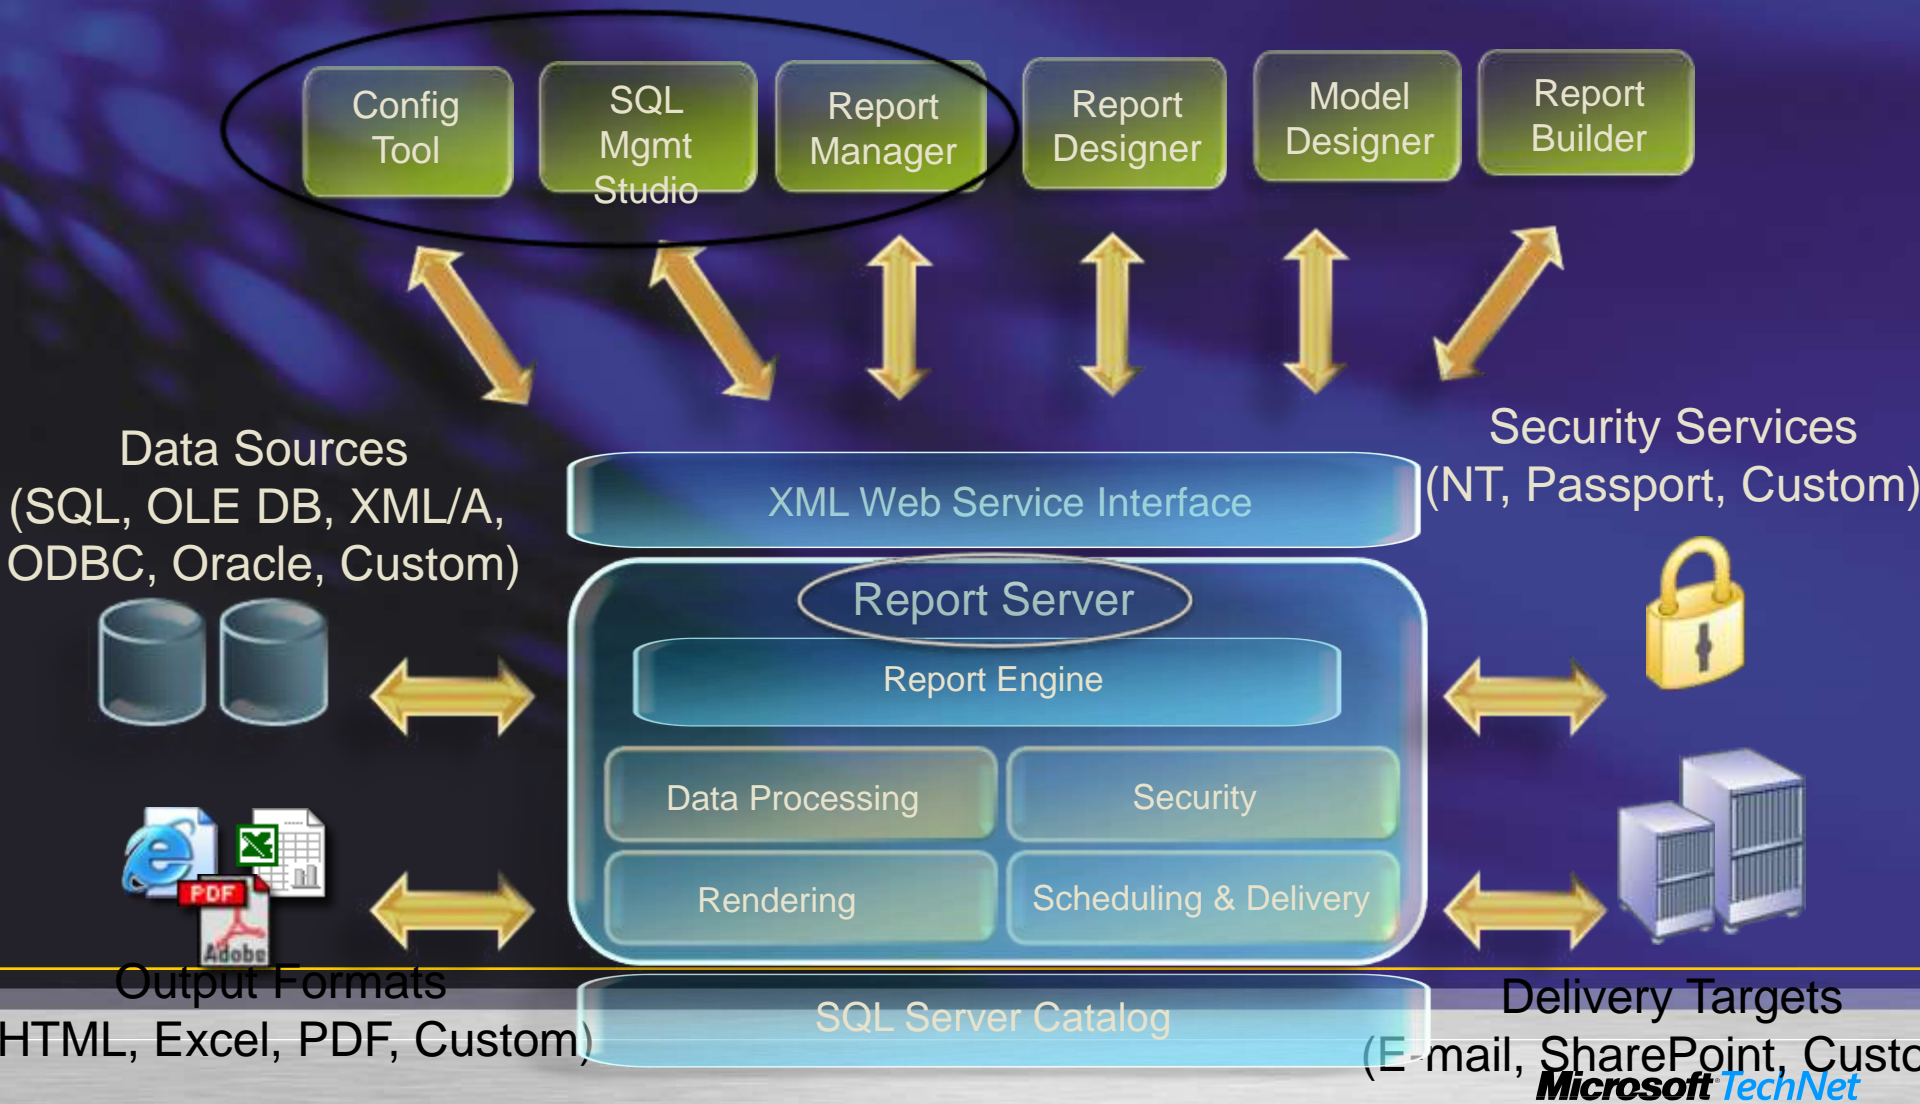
Config Tool

SQL Mgmt Studio

Report Manager

Report Designer

Model Designer

Report Builder

Data Sources (SQL, OLE DB, XML/A, ODBC, Oracle, Custom)

XML Web Service Interface

Security Services (NT, Passport, Custom)

Report Server

Report Engine

Data Processing

Security

Rendering

Scheduling & Delivery

PDF

Adobe

Output Formats HTML, Excel, PDF, Custom)

SQL Server Catalog

Delivery Targets (E-mail, SharePoint, Custo

Microsoft TechNet